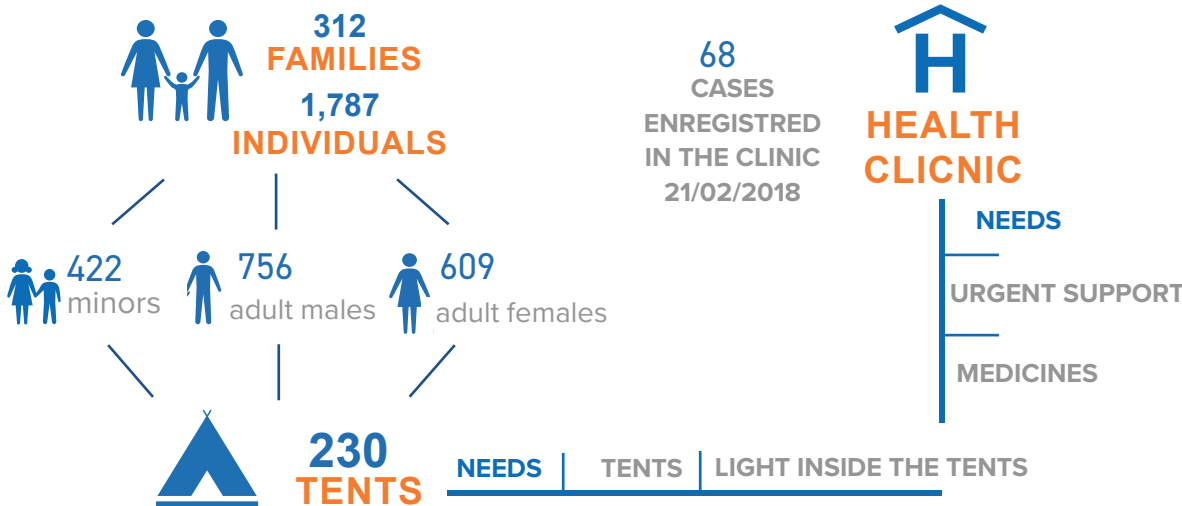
312
FAMILIES
1,787
INDIVIDUALS

422
minors

756
adult males

609
adult females

230
TENTS

NEEDS
TENTS
LIGHT INSIDE THE TENTS

68
CASES
ENREGISTRED
IN THE CLINIC
21/02/2018

H

HEALTH
CLICNIC

NEEDS
URGENT SUPPORT
MEDICINES